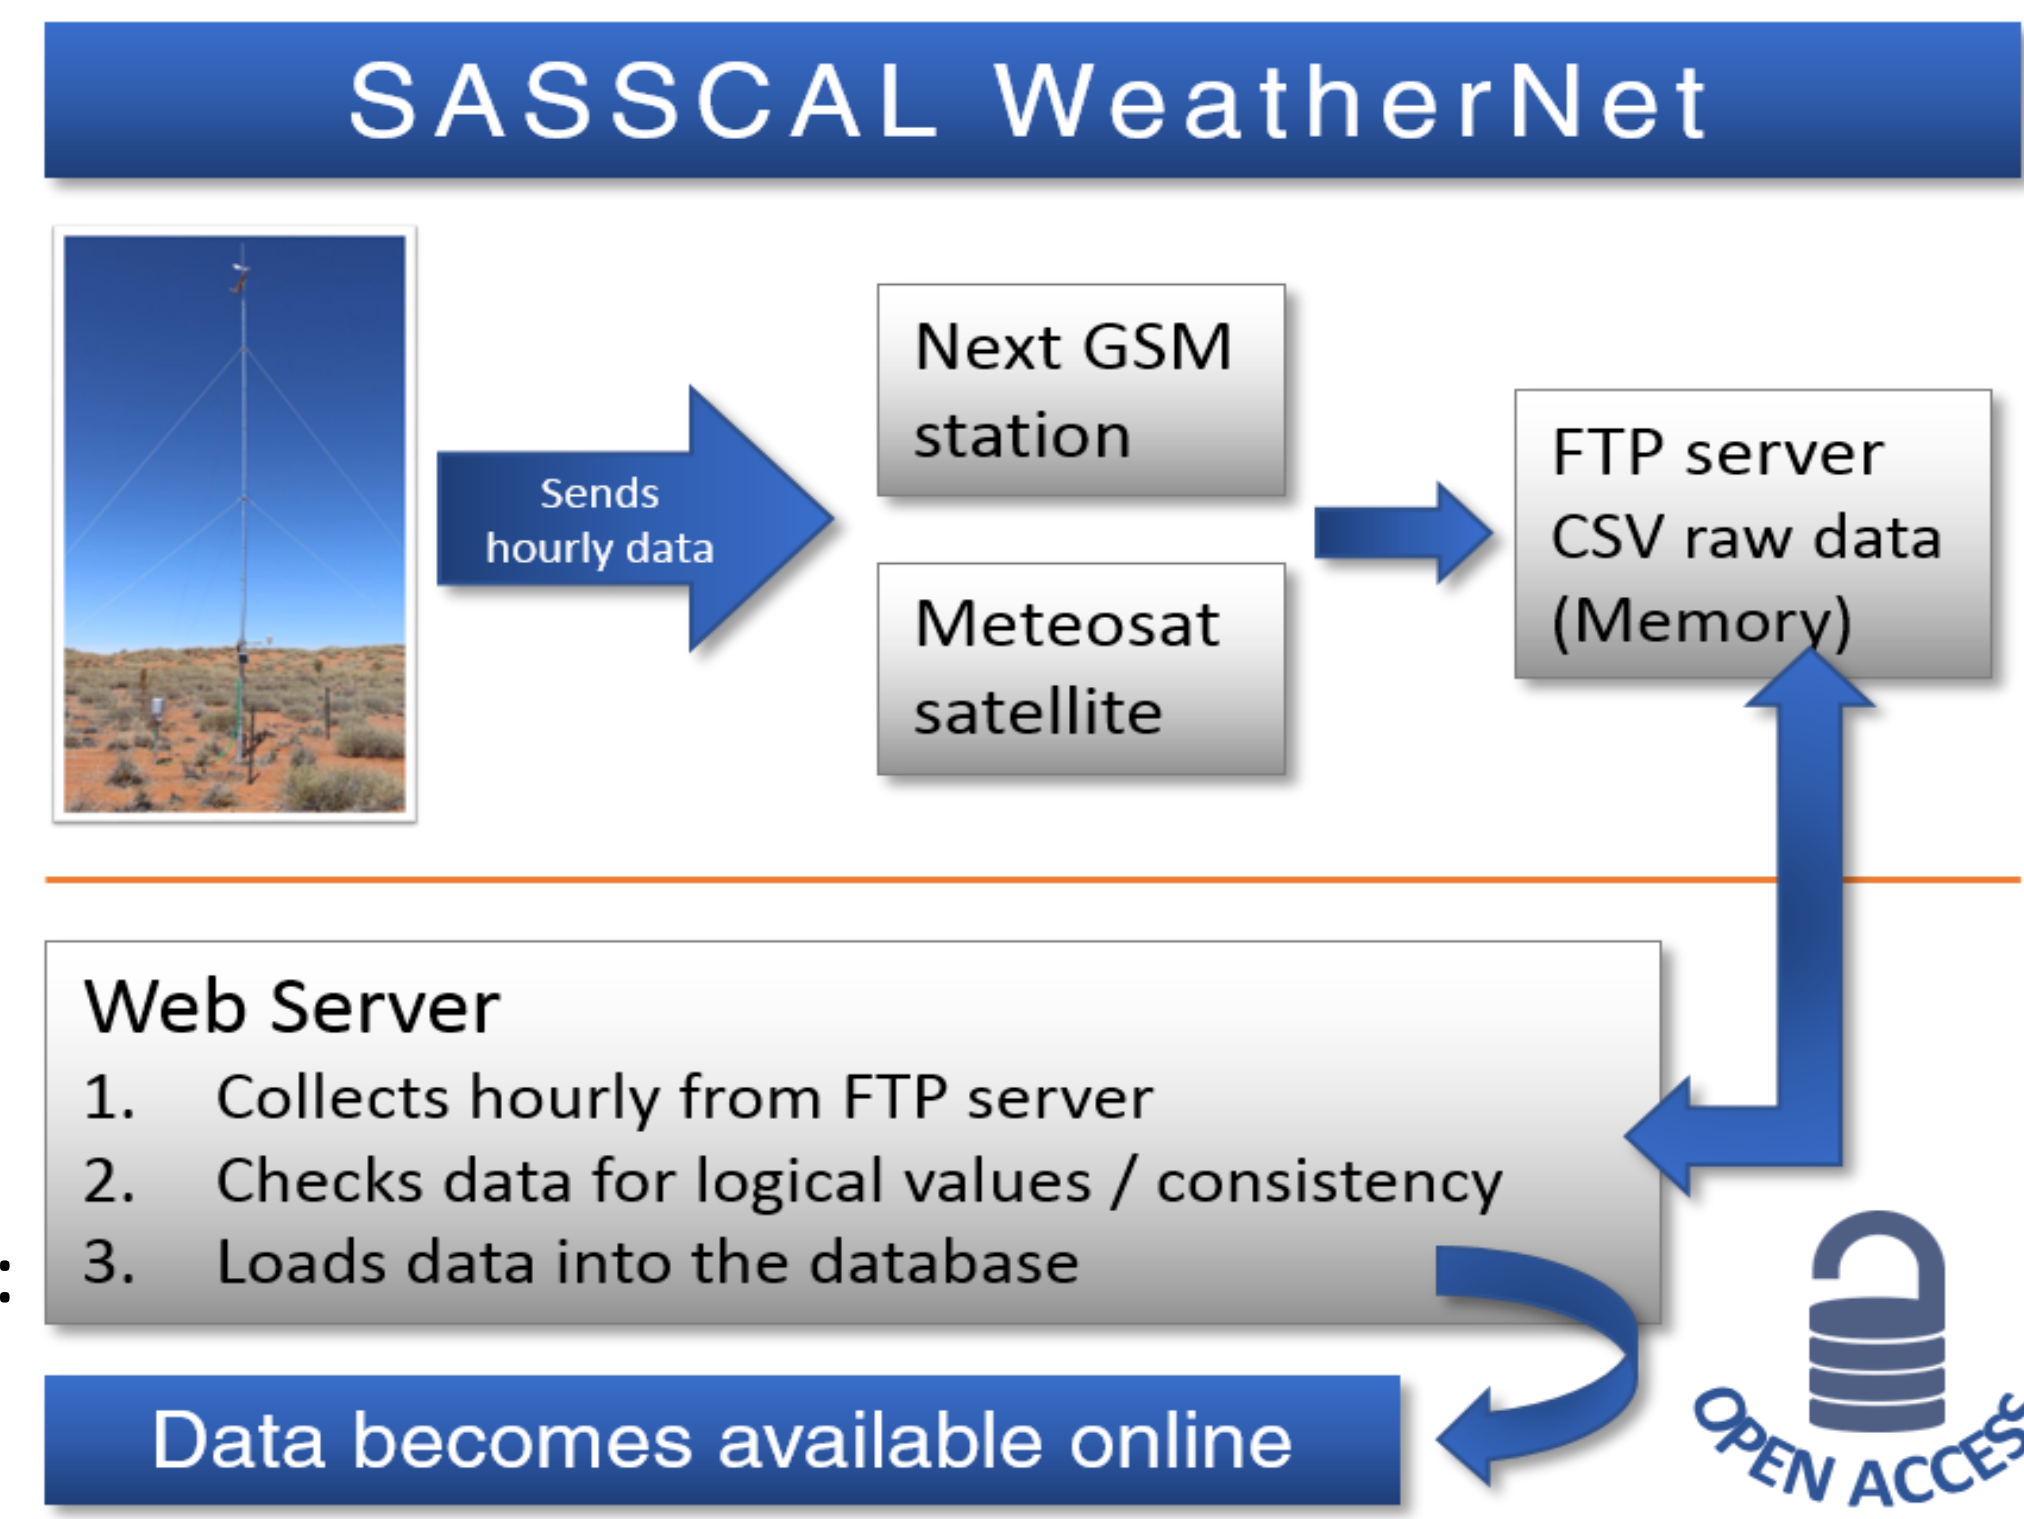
SASSCAL WeatherNet

Sends hourly data

Next GSM station

Meteosat satellite

FTP server CSV raw data (Memory)

Web Server
1. Collects hourly from FTP server
2. Checks data for logical values / consistency
3. Loads data into the database

Data becomes available online

OPEN ACCES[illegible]